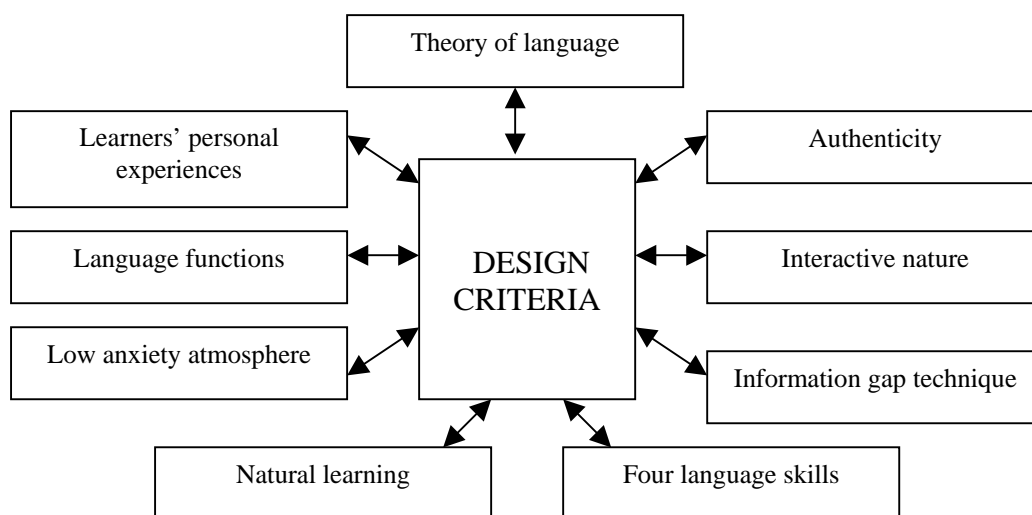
Theory of language

Learners' personal experiences

Authenticity

Language functions

DESIGN CRITERIA

Interactive nature

Low anxiety atmosphere

Information gap technique

Natural learning

Four language skills